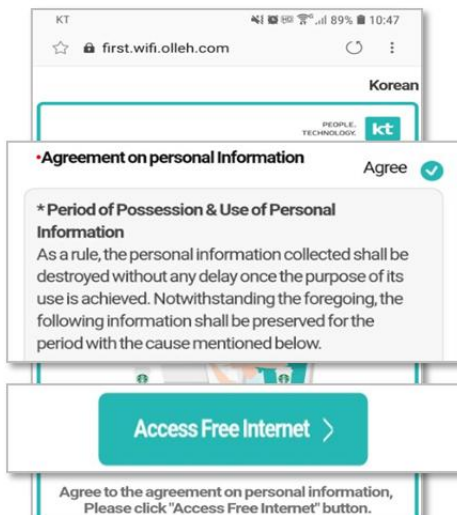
KT

89% 10:47

first.wifi.olleh.com

Korean

PEOPLE. TECHNOLOGY. kt

•Agreement on personal Information

Agree

* Period of Possession & Use of Personal Information

As a rule, the personal information collected shall be destroyed without any delay once the purpose of its use is achieved. Notwithstanding the foregoing, the following information shall be preserved for the period with the cause mentioned below.

Access Free Internet >

Agree to the agreement on personal information, Please click "Access Free Internet" button.